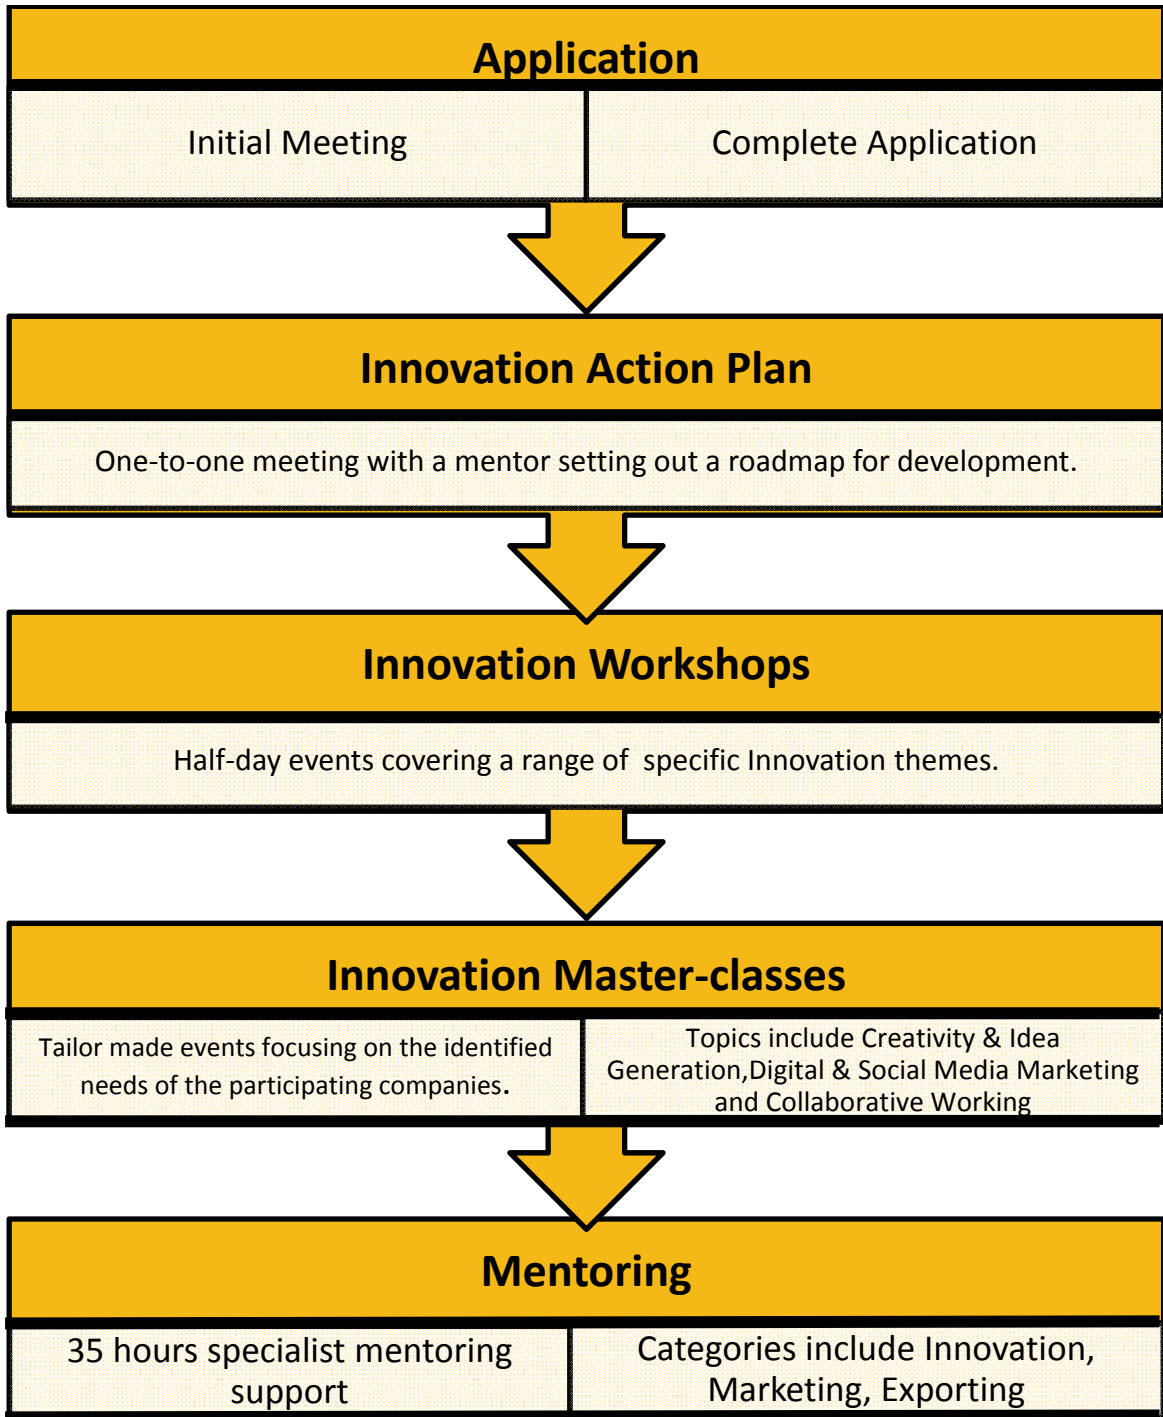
Application

Initial Meeting

Complete Application

Innovation Action Plan

One-to-one meeting with a mentor setting out a roadmap for development.

Innovation Workshops

Half-day events covering a range of specific Innovation themes.

Innovation Master-classes

Tailor made events focusing on the identified needs of the participating companies.

Topics include Creativity & Idea Generation,Digital & Social Media Marketing and Collaborative Working

Mentoring

35 hours specialist mentoring support

Categories include Innovation, Marketing, Exporting